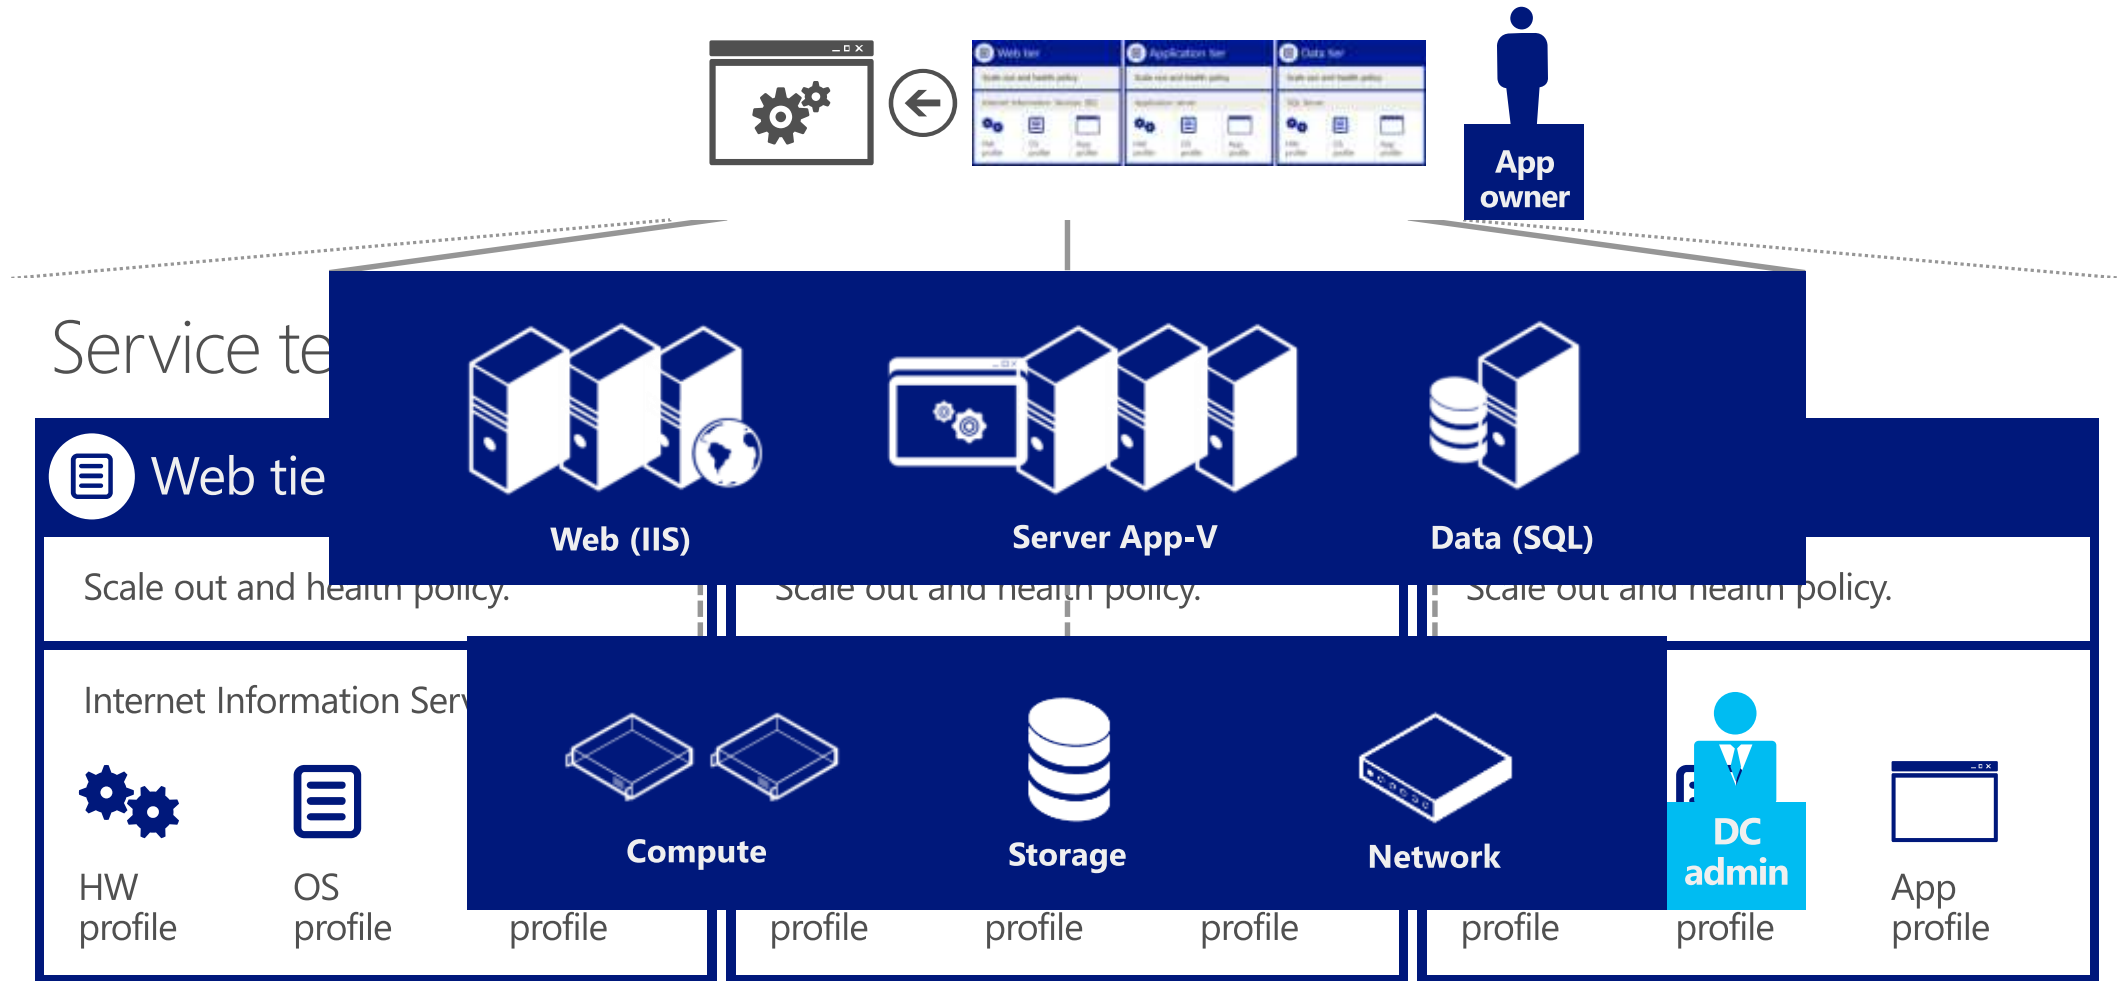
Web tier
Application tier
Data tier
Scale out and health policy
Scale out and health policy
Scale out and health policy
Internet Information Services (IIS)
Application server
SQL Server
HW profile
OS profile
App profile
HW profile
OS profile
App profile
HW profile
OS profile
App profile

App owner

Service te

Web tie

Web (IIS)

Server App-V

Data (SQL)

Scale out and health policy.

Scale out and health policy.

Scale out and health policy.

Internet Information Serv

Compute

Storage

Network

DC admin

HW profile

OS profile

profile

profile

profile

profile

profile

profile

App profile